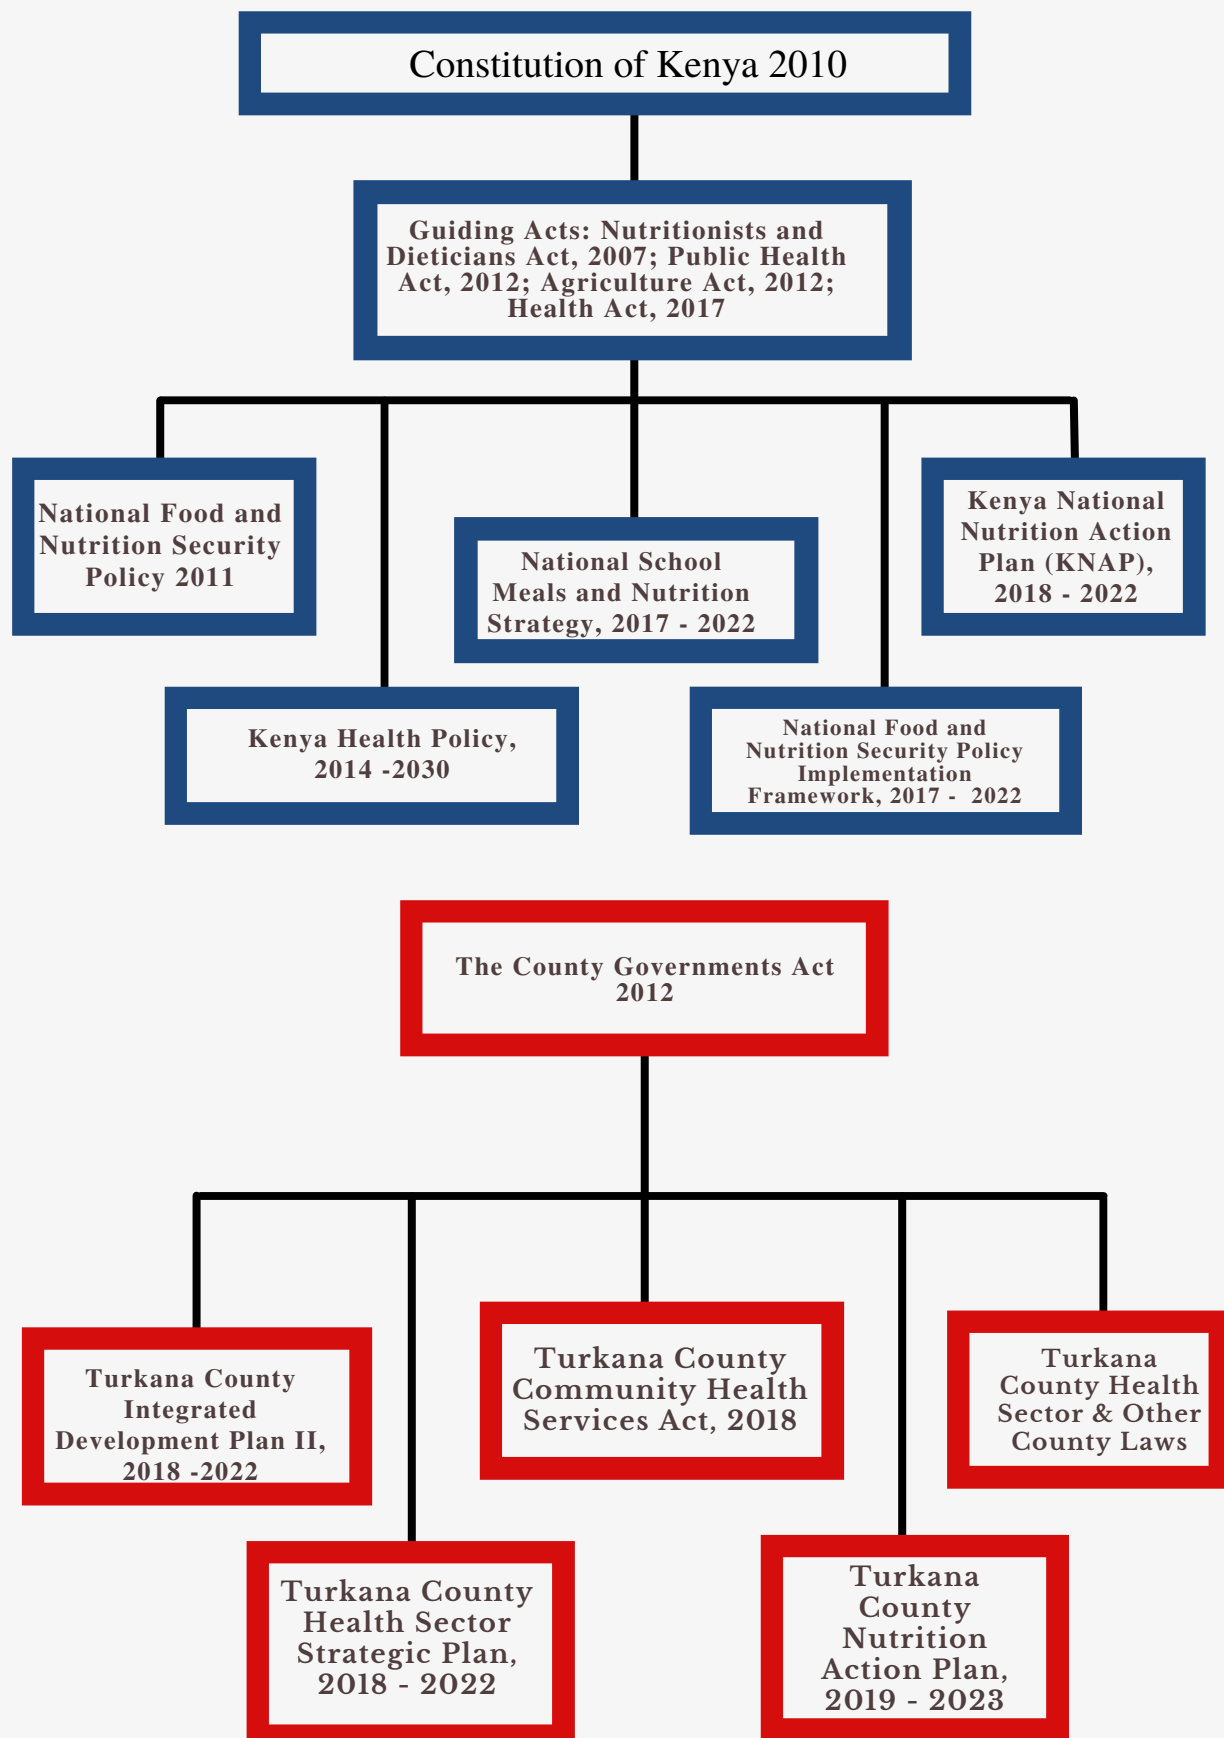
Constitution of Kenya 2010

Guiding Acts: Nutritionists and Dieticians Act, 2007; Public Health Act, 2012; Agriculture Act, 2012; Health Act, 2017

National Food and Nutrition Security Policy 2011

National School Meals and Nutrition Strategy, 2017 - 2022

Kenya National Nutrition Action Plan (KNAP), 2018 - 2022

Kenya Health Policy, 2014 -2030

National Food and Nutrition Security Policy Implementation Framework, 2017 - 2022

The County Governments Act 2012

Turkana County Integrated Development Plan II, 2018 -2022

Turkana County Community Health Services Act, 2018

Turkana County Health Sector & Other County Laws

Turkana County Health Sector Strategic Plan, 2018 - 2022

Turkana County Nutrition Action Plan, 2019 - 2023